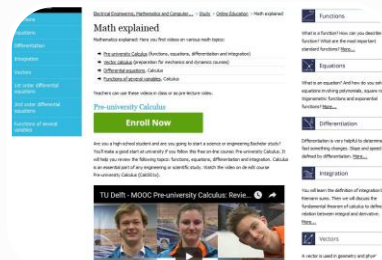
Equations
Differentiation
Integration
Vectors
1st order differential equations
2nd order differential equations
Functions of several variables

Electrical Engineering, Mathematics and Computer ... > Study > Online Education > Math explained

Math explained

Mathematics explained: Here you find videos on various math topics:

Pre-university Calculus (functions, equations, differentiation and integration)
Vector calculus (preparation for mechanics and dynamic courses)
Differential equations, Calculus
Functions of several variables, Calculus

Teachers can use these videos in class or as pre-lecture video.

Pre-university Calculus

Enroll Now

Are you a high-school student and are you going to start a science or engineering Bachelor study? You'll make a good start at university if you follow this free on-line course: Pre-university Calculus. It will help you review the following topics: functions, equations, differentiation and integration. Calculus is an essential part of any engineering or scientific study. Watch the video on de edX course Pre-university Calculus (Calc001x).

TU Delft - MOOC Pre-university Calculus: Revie...

Functions

What is a function? How can you describe a function? What are the most important standard functions? More...

Equations

What is an equation? And how do you solve equations involving polynomials, square roots, trigonometric functions and exponential functions? More...

Differentiation

Differentiation is very helpful to determine how something changes. Steps and speed defined by differentiation. More...

Integration

You will learn the definition of integration by Riemann sums. Then we will discuss the fundamental theorem of calculus to define the relation between integral and derivative. More...

Vectors

A vector is used in geometry and physics